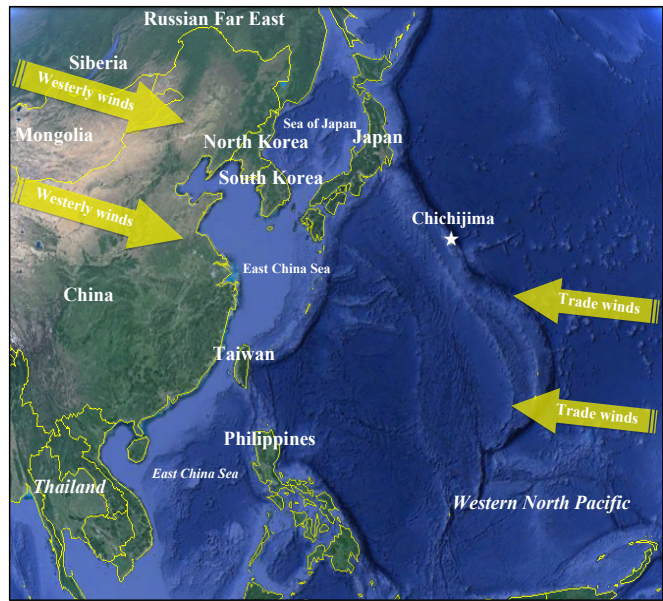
Russian Far East
Siberia
Westerly winds
Mongolia
Sea of Japan
North Korea
Japan
South Korea
Westerly winds
Chichijima
East China Sea
China
Trade winds
Taiwan
Trade winds
Philippines
East China Sea
Thailand
Western North Pacific